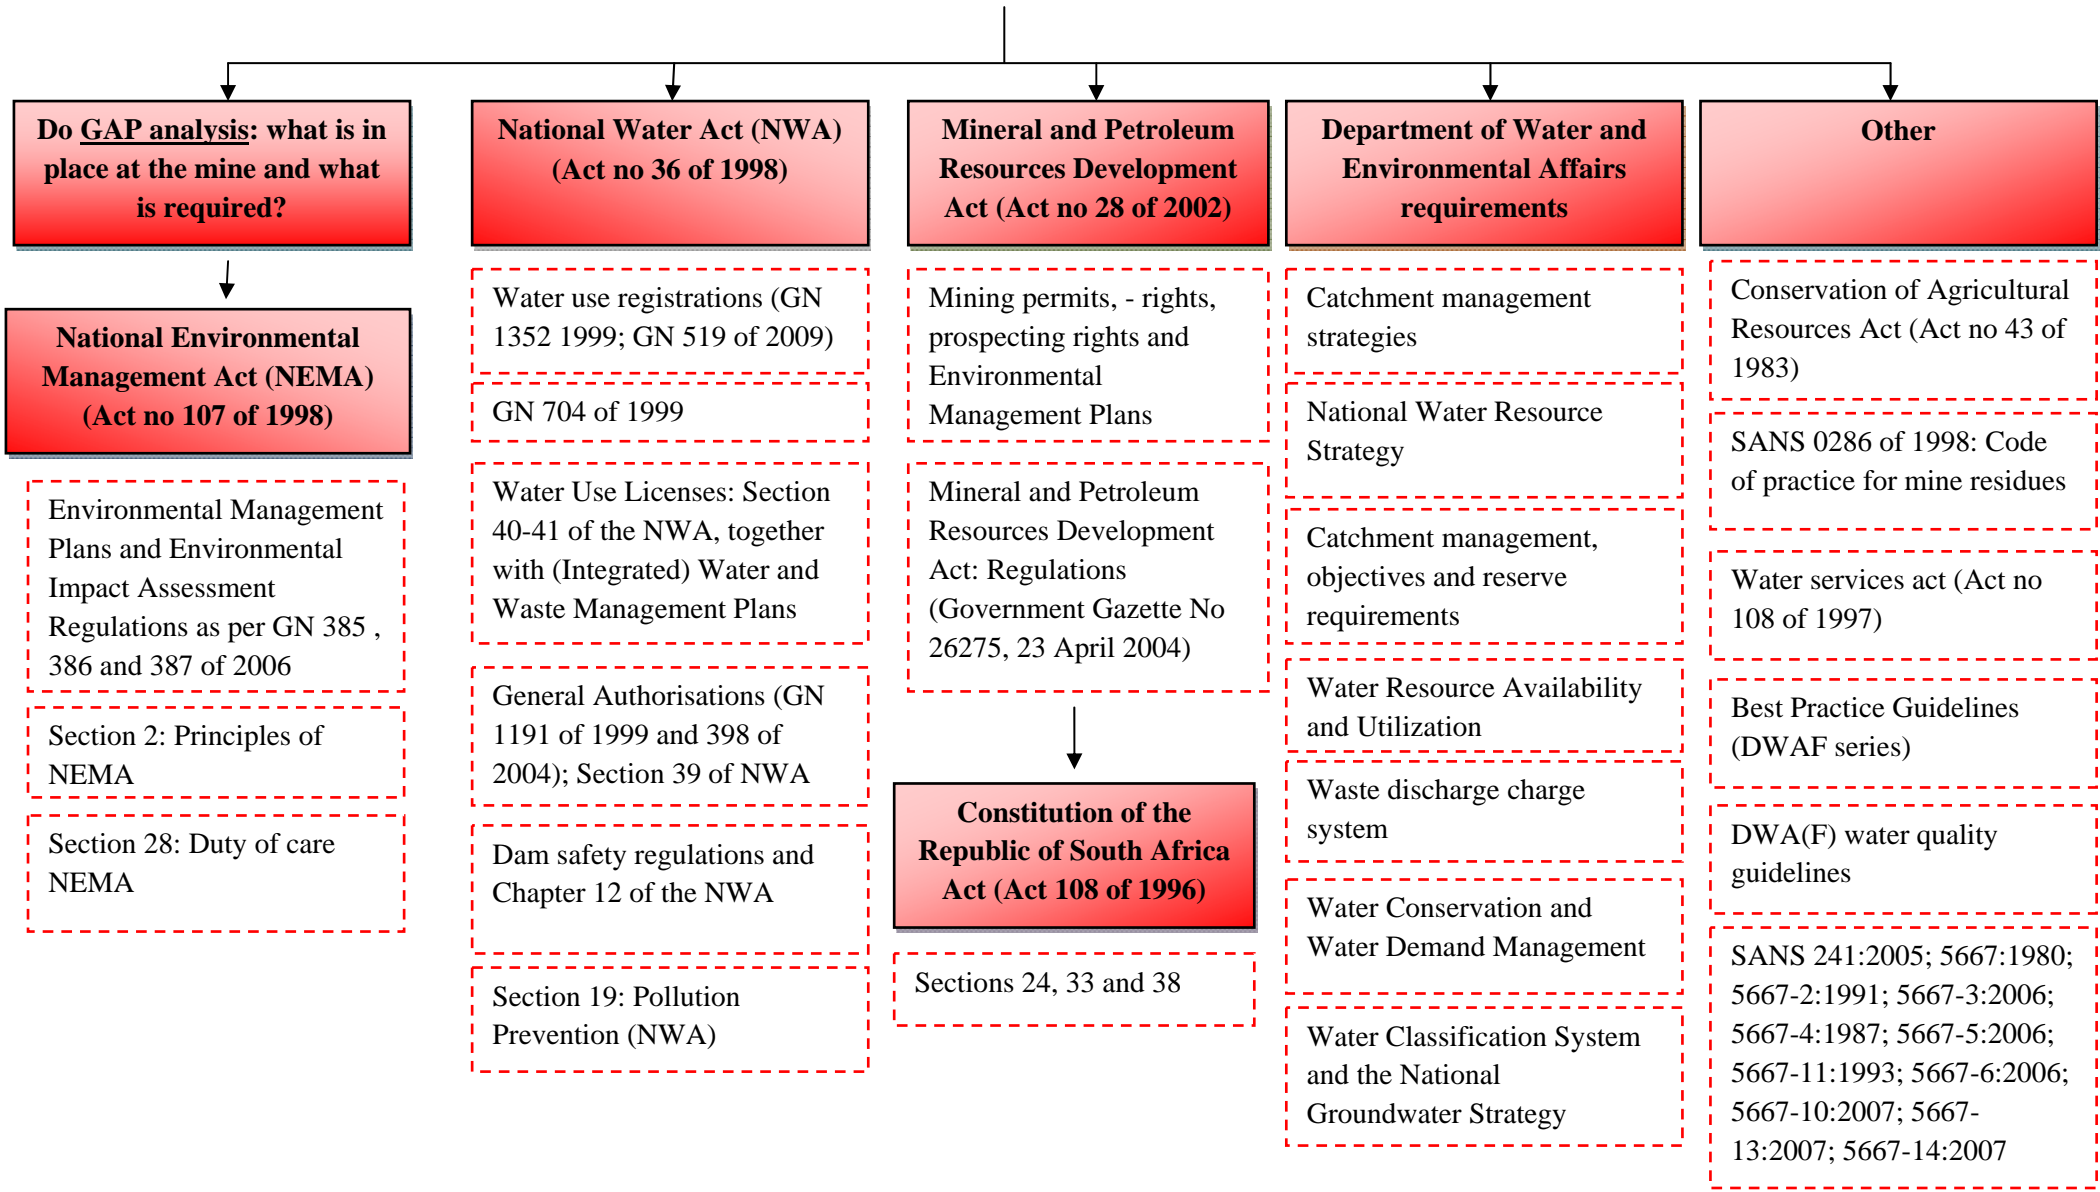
Do GAP analysis: what is in place at the mine and what is required?

National Environmental Management Act (NEMA) (Act no 107 of 1998)

Environmental Management Plans and Environmental Impact Assessment Regulations as per GN 385 , 386 and 387 of 2006

Section 2: Principles of NEMA

Section 28: Duty of care NEMA

National Water Act (NWA) (Act no 36 of 1998)

Water use registrations (GN 1352 1999; GN 519 of 2009)

GN 704 of 1999

Water Use Licenses: Section 40-41 of the NWA, together with (Integrated) Water and Waste Management Plans

General Authorisations (GN 1191 of 1999 and 398 of 2004); Section 39 of NWA

Dam safety regulations and Chapter 12 of the NWA

Section 19: Pollution Prevention (NWA)

Mineral and Petroleum Resources Development Act (Act no 28 of 2002)

Mining permits, - rights, prospecting rights and Environmental Management Plans

Mineral and Petroleum Resources Development Act: Regulations (Government Gazette No 26275, 23 April 2004)

Constitution of the Republic of South Africa Act (Act 108 of 1996)

Sections 24, 33 and 38

Department of Water and Environmental Affairs requirements

Catchment management strategies

National Water Resource Strategy

Catchment management, objectives and reserve requirements

Water Resource Availability and Utilization

Waste discharge charge system

Water Conservation and Water Demand Management

Water Classification System and the National Groundwater Strategy

Other

Conservation of Agricultural Resources Act (Act no 43 of 1983)

SANS 0286 of 1998: Code of practice for mine residues

Water services act (Act no 108 of 1997)

Best Practice Guidelines (DWAF series)

DWA(F) water quality guidelines

SANS 241:2005; 5667:1980; 5667-2:1991; 5667-3:2006; 5667-4:1987; 5667-5:2006; 5667-11:1993; 5667-6:2006; 5667-10:2007; 5667-13:2007; 5667-14:2007